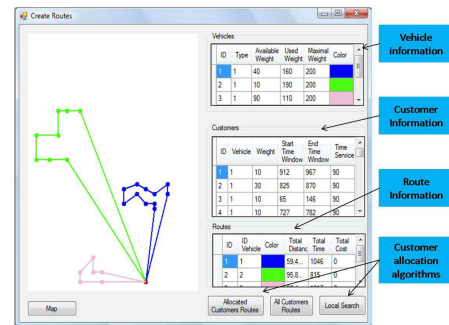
Create Routes

Vehicles

| ID | Type | Available Weight | Used Weight | Maximal Weight | Color |
|---|---|---|---|---|---|
| 1 | 1 | 40 | 160 | 200 | |
| 2 | 1 | 10 | 190 | 200 | |
| 3 | 1 | 90 | 110 | 200 | |

Vehicle information

Customers

| ID | Vehicle | Weight | Start Time Window | End Time Window | Time Service |
|---|---|---|---|---|---|
| 1 | 1 | 10 | 912 | 967 | 90 |
| 2 | 1 | 30 | 825 | 870 | 90 |
| 3 | 1 | 10 | 65 | 146 | 90 |
| 4 | 1 | 10 | 727 | 782 | 90 |

Customer Information

Routes

| ID | ID Vehicle | Color | Total Distanc | Total Time | Total Cost |
|---|---|---|---|---|---|
| 1 | 1 | | 59.4... | 1046 | 0 |
| 2 | 2 | | 95.8... | 815 | 0 |

Route Information

Customer allocation algorithms

Map

Allocated Customers Routes

All Customers Routes

Local Search